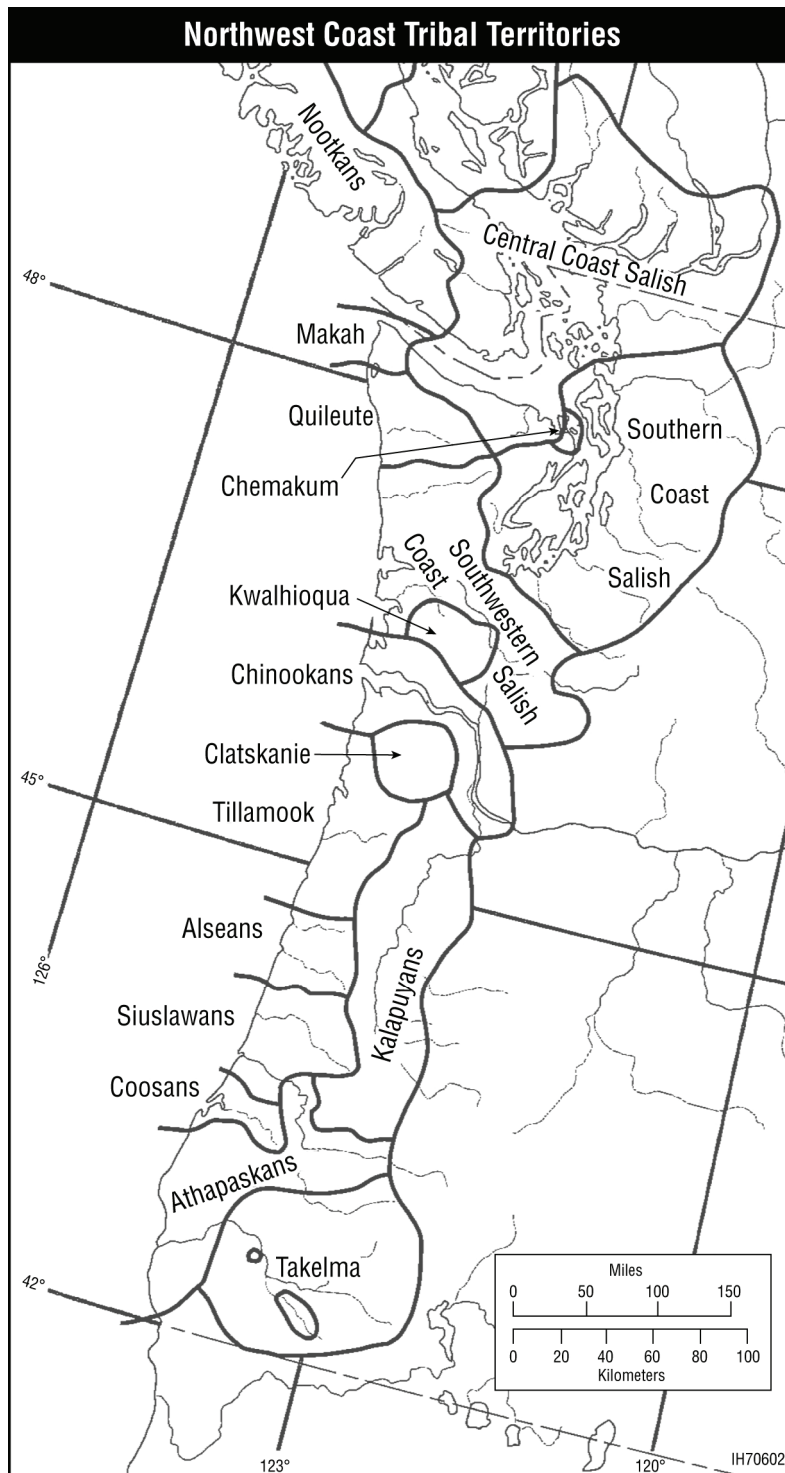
Northwest Coast Tribal Territories

Nootkans

Central Coast Salish

48°

Makah

Quileute

Chemakum

Southern

Coast

Salish

Coast

Southwestern

Salish

Kwalhioqua

Chinookans

Clatskanie

45°

Tillamook

Alseans

126°

Kalapuyans

Siuslawans

Coosans

Athapaskans

Takelma

42°

Miles
0 50 100 150
0 20 40 60 80 100
Kilometers

123°

120°

IH70602